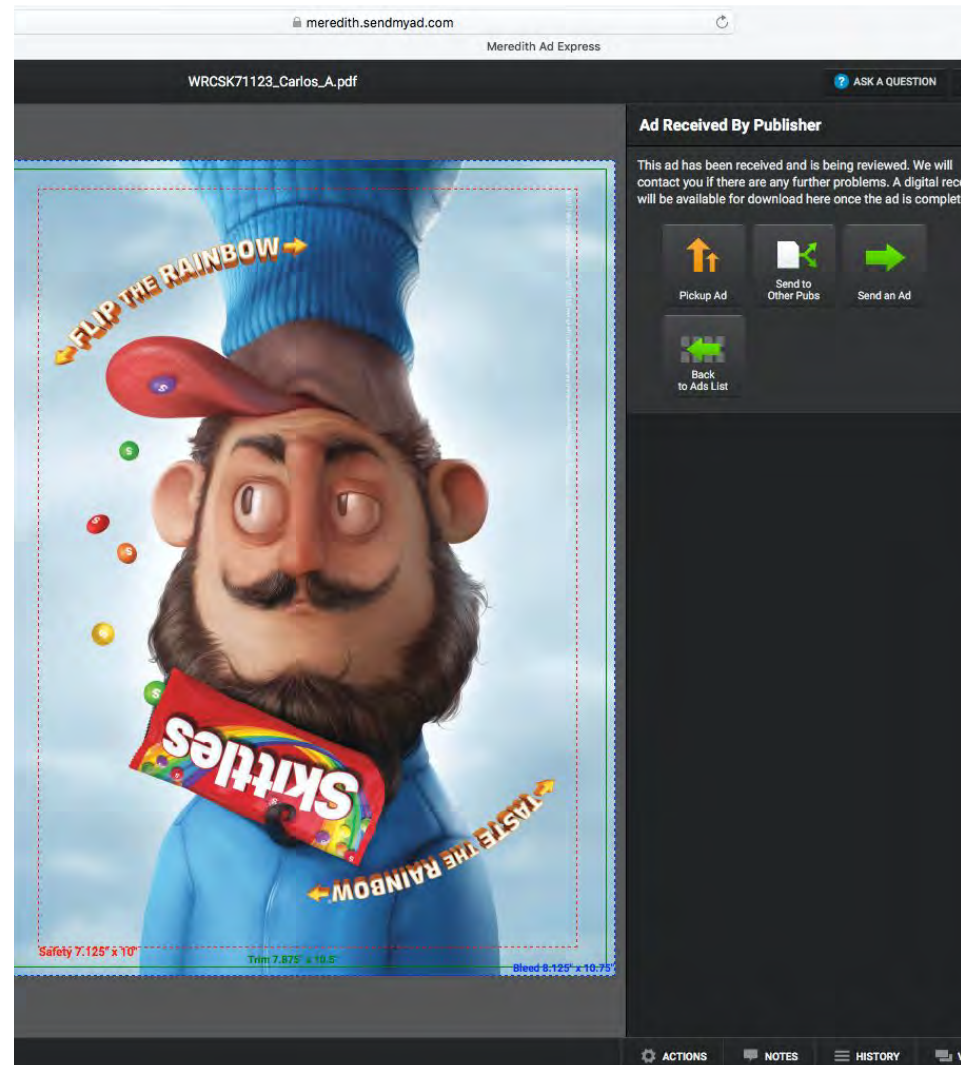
meredith.sendmyad.com
Meredith Ad Express

WRCSK71123_Carlos_A.pdf

ASK A QUESTION

Ad Received By Publisher

This ad has been received and is being reviewed. We will contact you if there are any further problems. A digital rec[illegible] will be available for download here once the ad is complet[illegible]

Pickup Ad
Send to Other Pubs
Send an Ad
Back to Ads List

FLIP THE RAINBOW

Skittles

TASTE THE RAINBOW

Safety 7.125" x 10"
Trim 7.875" x 10.5"
Bleed 8.125" x 10.75"

ACTIONS
NOTES
HISTORY